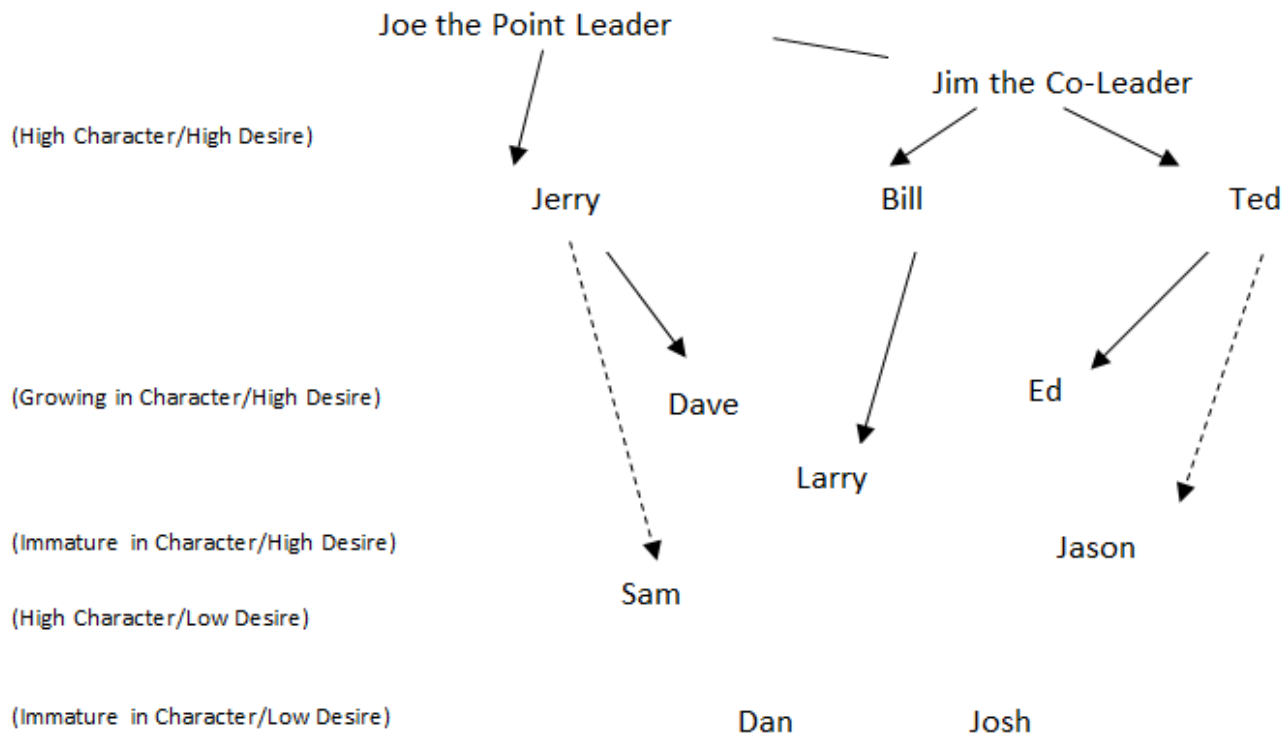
Joe the Point Leader

Jim the Co-Leader

(High Character/High Desire)

Jerry

Bill

Ted

(Growing in Character/High Desire)

Dave

Ed

Larry

(Immature in Character/High Desire)

Jason

Sam

(High Character/Low Desire)

(Immature in Character/Low Desire)

Dan

Josh